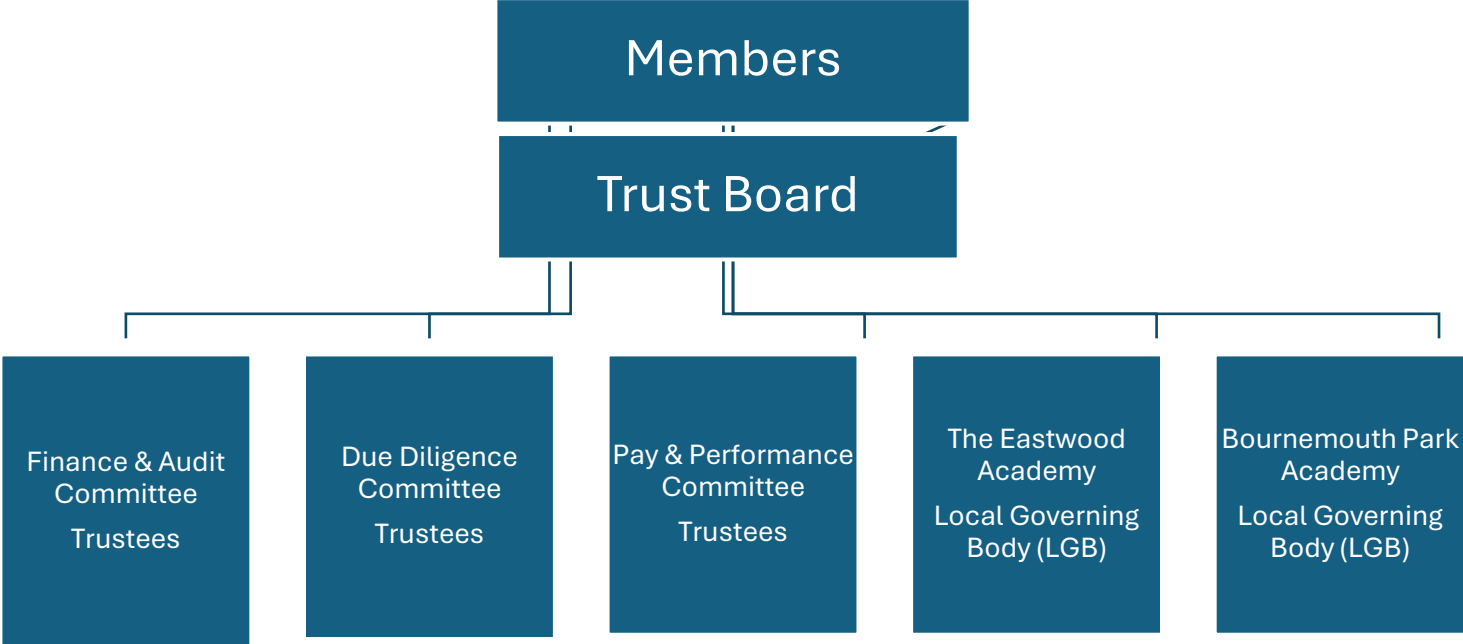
Members

Trust Board

Finance & Audit Committee

Trustees

Due Diligence Committee

Trustees

Pay & Performance Committee

Trustees

The Eastwood Academy

Local Governing Body (LGB)

Bournemouth Park Academy

Local Governing Body (LGB)